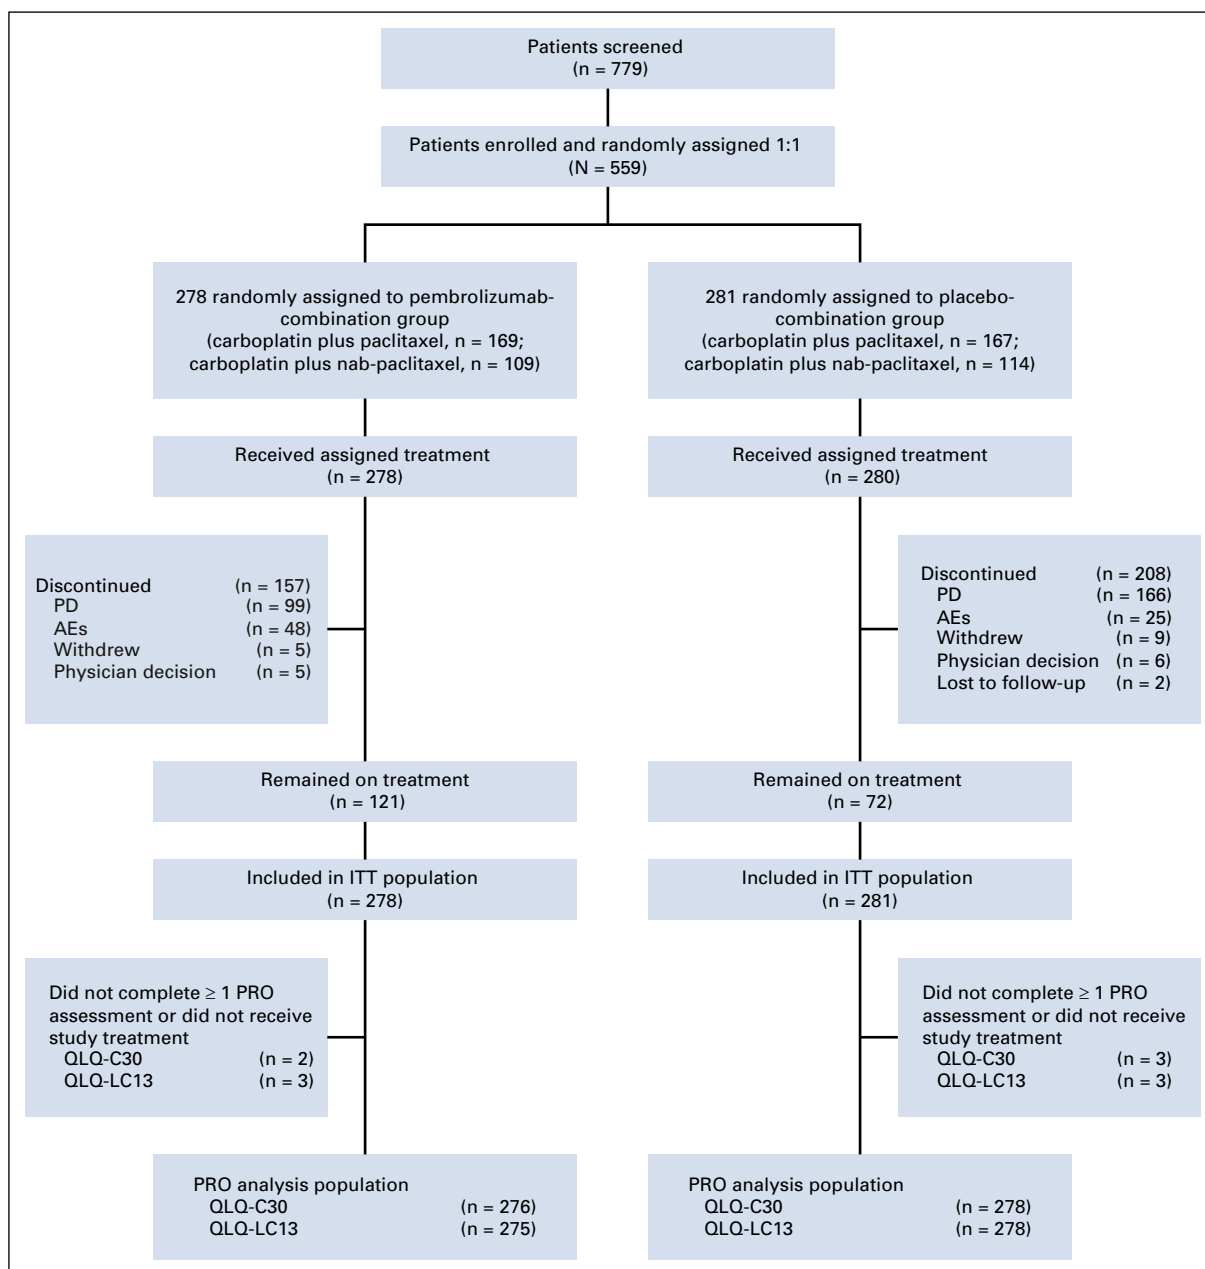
Patients screened
(n = 779)

Patients enrolled and randomly assigned 1:1
(N = 559)

278 randomly assigned to pembrolizumab-combination group
(carboplatin plus paclitaxel, n = 169;
carboplatin plus nab-paclitaxel, n = 109)

281 randomly assigned to placebo-combination group
(carboplatin plus paclitaxel, n = 167;
carboplatin plus nab-paclitaxel, n = 114)

Received assigned treatment
(n = 278)

Received assigned treatment
(n = 280)

Discontinued (n = 157)
PD (n = 99)
AEs (n = 48)
Withdrew (n = 5)
Physician decision (n = 5)

Discontinued (n = 208)
PD (n = 166)
AEs (n = 25)
Withdrew (n = 9)
Physician decision (n = 6)
Lost to follow-up (n = 2)

Remained on treatment
(n = 121)

Remained on treatment
(n = 72)

Included in ITT population
(n = 278)

Included in ITT population
(n = 281)

Did not complete ≥ 1 PRO assessment or did not receive study treatment
QLQ-C30 (n = 2)
QLQ-LC13 (n = 3)

Did not complete ≥ 1 PRO assessment or did not receive study treatment
QLQ-C30 (n = 3)
QLQ-LC13 (n = 3)

PRO analysis population
QLQ-C30 (n = 276)
QLQ-LC13 (n = 275)

PRO analysis population
QLQ-C30 (n = 278)
QLQ-LC13 (n = 278)